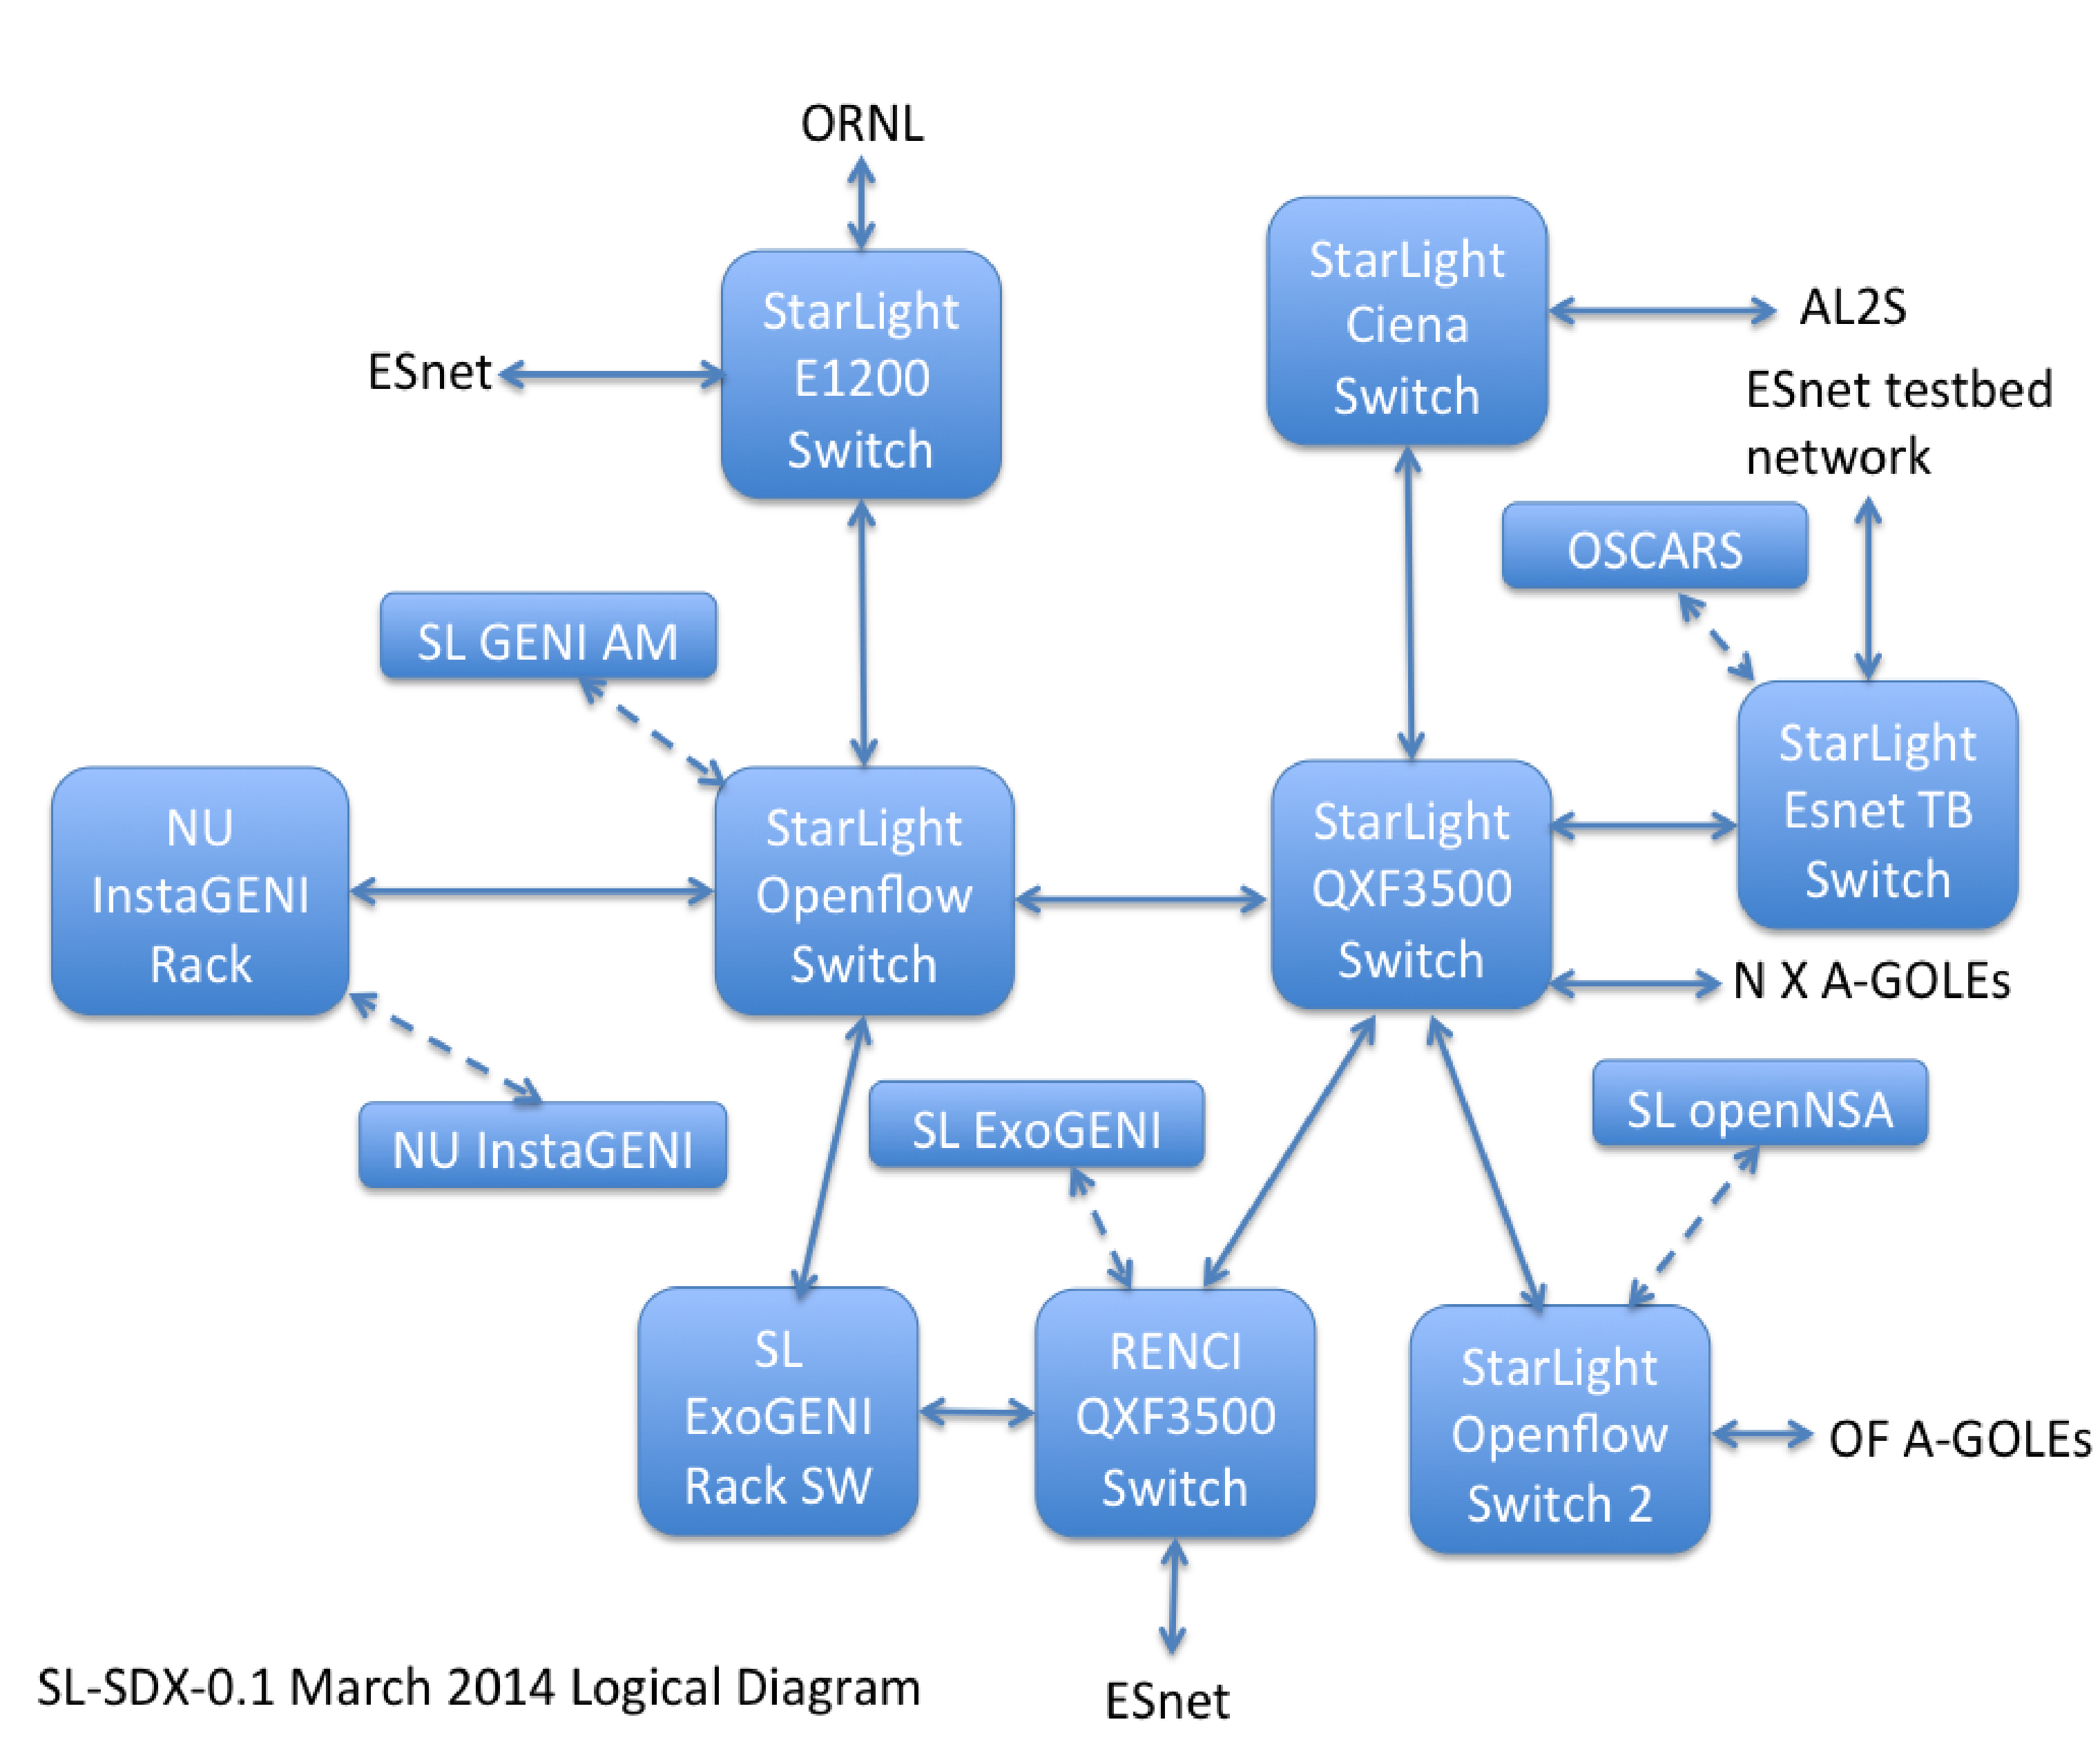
ORNL

ESnet

StarLight E1200 Switch

StarLight Ciena Switch

AL2S

ESnet testbed network

OSCARS

SL GENI AM

NU InstaGENI Rack

StarLight Openflow Switch

StarLight QXF3500 Switch

StarLight Esnet TB Switch

N X A-GOLEs

NU InstaGENI

SL ExoGENI

SL openNSA

SL ExoGENI Rack SW

RENCI QXF3500 Switch

StarLight Openflow Switch 2

OF A-GOLEs

SL-SDX-0.1 March 2014 Logical Diagram

ESnet